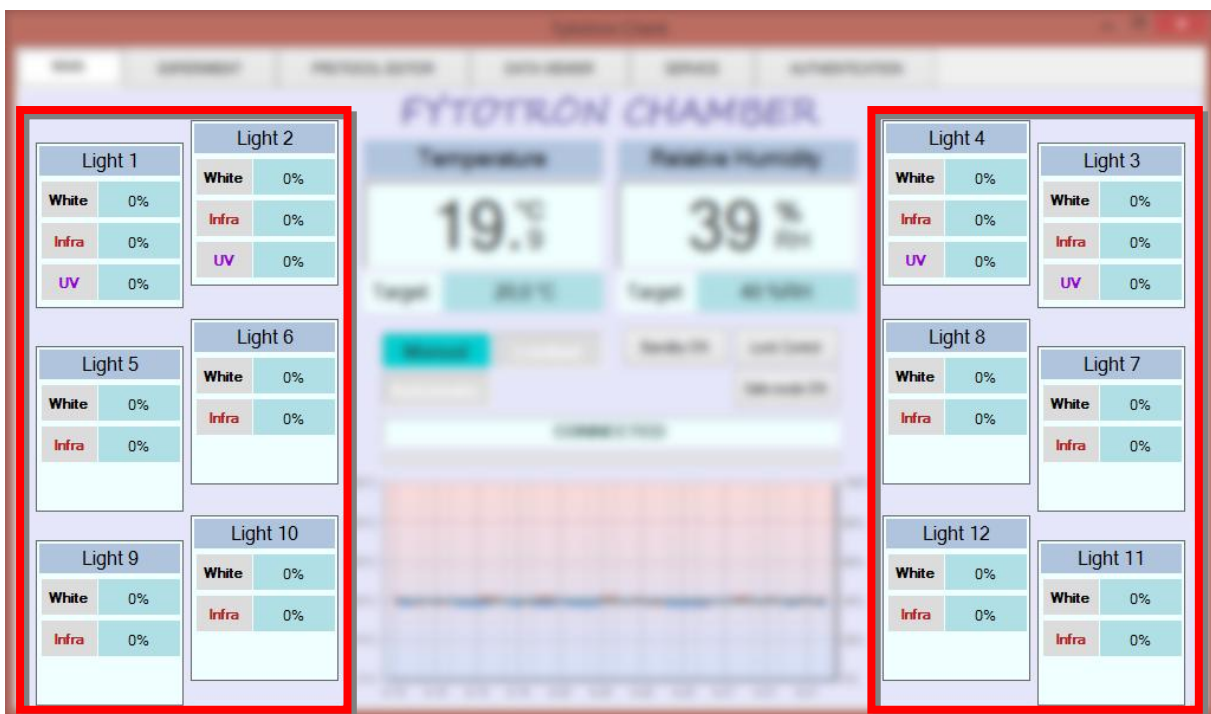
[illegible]

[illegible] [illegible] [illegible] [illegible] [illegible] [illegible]

Light 1

| White | 0% |
|---|---|
| Infra | 0% |
| UV | 0% |

Light 2

| White | 0% |
|---|---|
| Infra | 0% |
| UV | 0% |

Light 5

| White | 0% |
|---|---|
| Infra | 0% |

Light 6

| White | 0% |
|---|---|
| Infra | 0% |

Light 9

| White | 0% |
|---|---|
| Infra | 0% |

Light 10

| White | 0% |
|---|---|
| Infra | 0% |

FYTOTRON CHAMBER

Temperature

19.

Target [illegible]

Relative Humidity

39

Target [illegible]

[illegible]

Light 4

| White | 0% |
|---|---|
| Infra | 0% |
| UV | 0% |

Light 3

| White | 0% |
|---|---|
| Infra | 0% |
| UV | 0% |

Light 8

| White | 0% |
|---|---|
| Infra | 0% |

Light 7

| White | 0% |
|---|---|
| Infra | 0% |

Light 12

| White | 0% |
|---|---|
| Infra | 0% |

Light 11

| White | 0% |
|---|---|
| Infra | 0% |